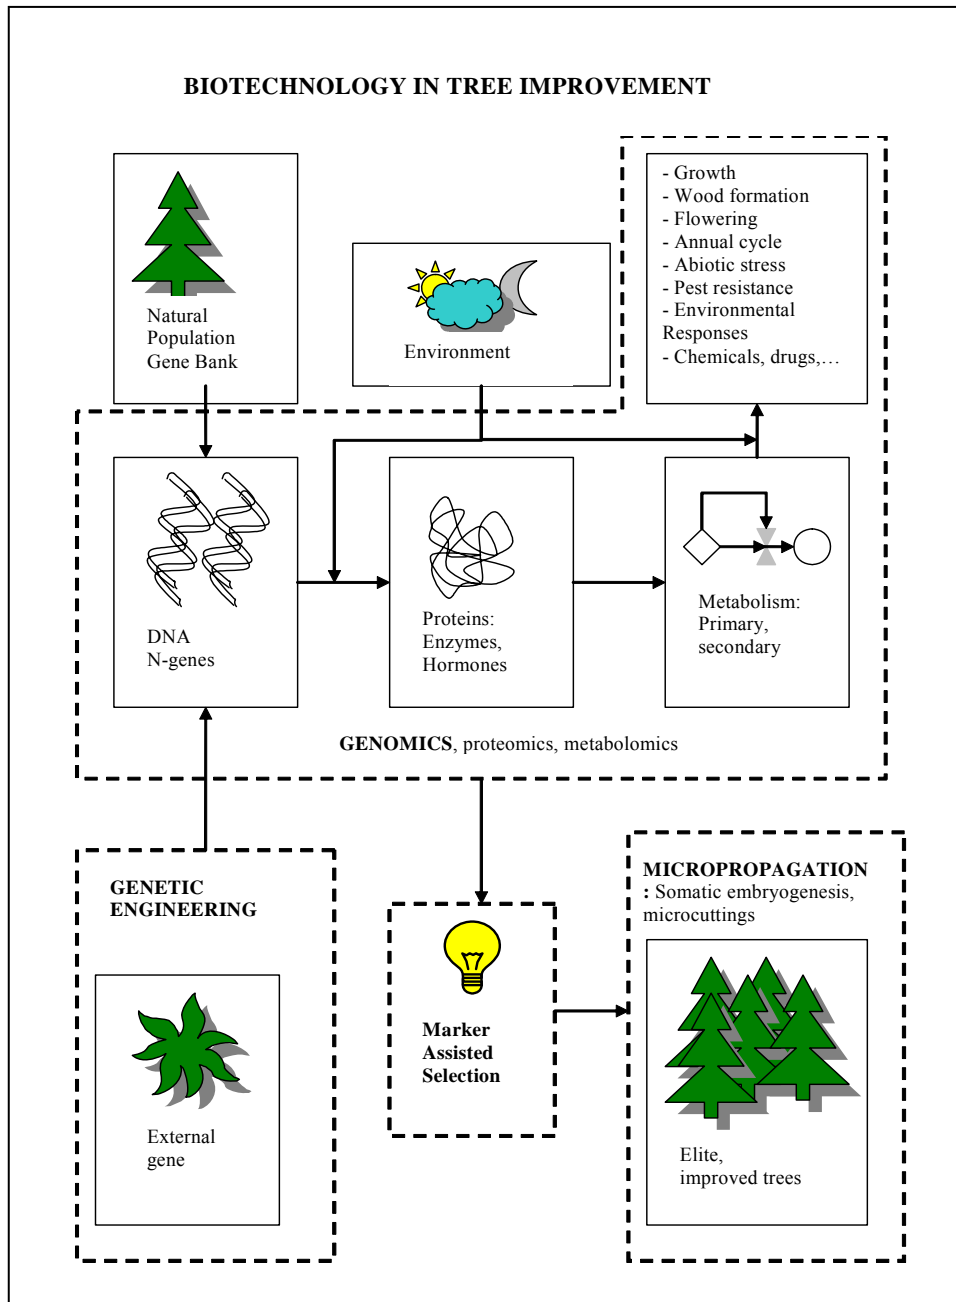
BIOTECHNOLOGY IN TREE IMPROVEMENT

Natural Population Gene Bank

Environment

- Growth
- Wood formation
- Flowering
- Annual cycle
- Abiotic stress
- Pest resistance
- Environmental Responses
- Chemicals, drugs,…

DNA
N-genes

Proteins:
Enzymes,
Hormones

Metabolism:
Primary,
secondary

GENOMICS, proteomics, metabolomics

GENETIC ENGINEERING

External gene

Marker Assisted Selection

MICROPROPAGATION : Somatic embryogenesis, microcuttings

Elite, improved trees